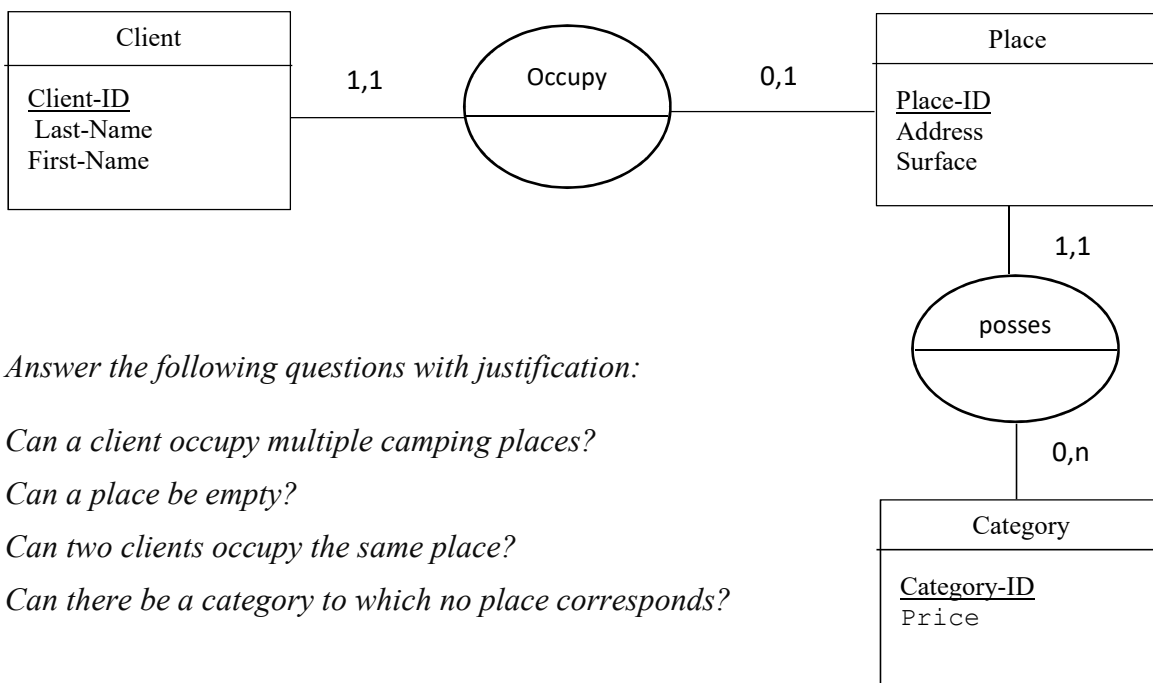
Client

Client-ID
Last-Name
First-Name

1,1

Occupy

0,1

Place

Place-ID
Address
Surface

1,1

posses

0,n

Category

Category-ID
Price

Answer the following questions with justification:

Can a client occupy multiple camping places?

Can a place be empty?

Can two clients occupy the same place?

Can there be a category to which no place corresponds?